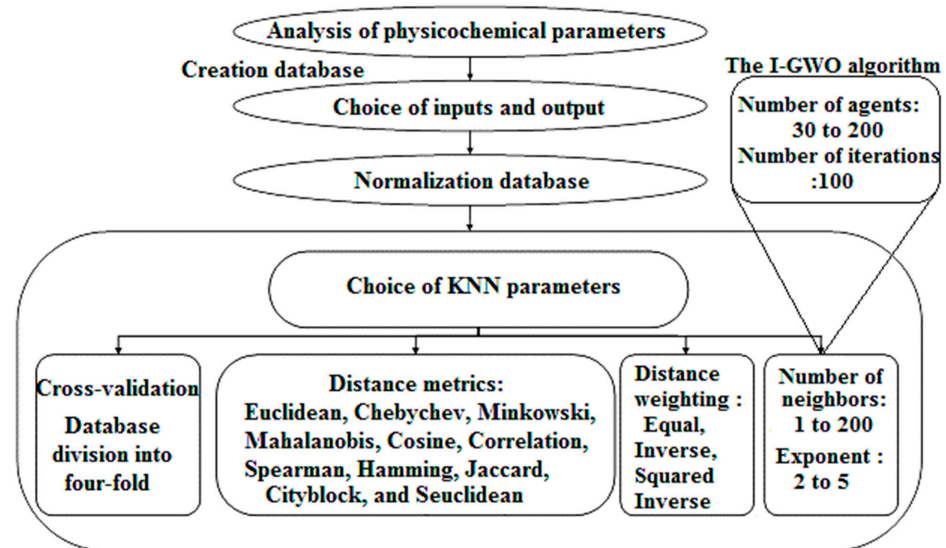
Analysis of physicochemical parameters

Creation database

The I-GWO algorithm

Choice of inputs and output

Number of agents: 30 to 200

Number of iterations :100

Normalization database

Choice of KNN parameters

Cross-validation

Database division into four-fold

Distance metrics:

Euclidean, Chebychev, Minkowski, Mahalanobis, Cosine, Correlation, Spearman, Hamming, Jaccard, Cityblock, and Seuclidean

Distance weighting :

Equal, Inverse, Squared Inverse

Number of neighbors: 1 to 200

Exponent : 2 to 5